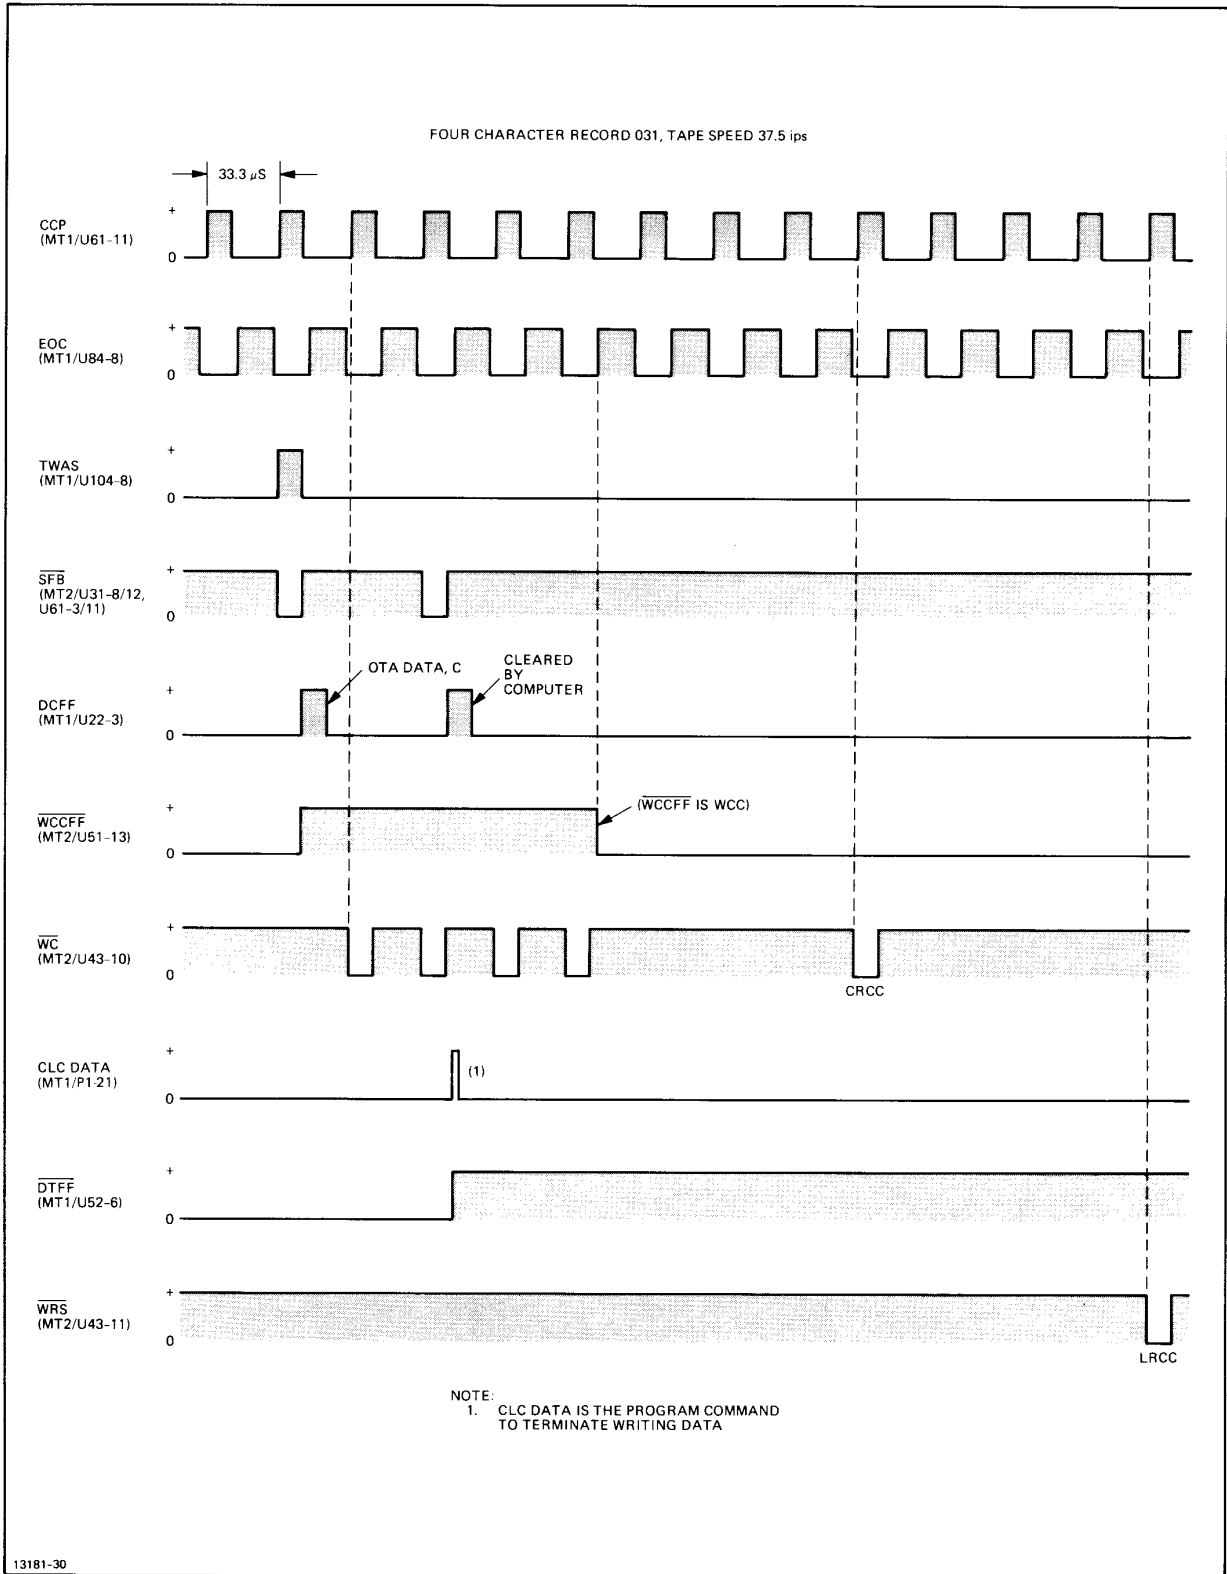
FOUR CHARACTER RECORD 031, TAPE SPEED 37.5 ips

33.3 $\mu$S

CCP (MT1/U61-11)
+
0

EOC (MT1/U84-8)
+
0

TWAS (MT1/U104-8)
+
0

$\overline{SFB}$ (MT2/U31-8/12, U61-3/11)
+
0

DCFF (MT1/U22-3)
+
0

OTA DATA, C

CLEARED BY COMPUTER

$\overline{WCCFF}$ (MT2/U51-13)
+
0

($\overline{WCCFF}$ IS WCC)

$\overline{WC}$ (MT2/U43-10)
+
0

CRCC

CLC DATA (MT1/P1-21)
+
0

(1)

$\overline{DTFF}$ (MT1/U52-6)
+
0

$\overline{WRS}$ (MT2/U43-11)
+
0

LRCC

NOTE:
1. CLC DATA IS THE PROGRAM COMMAND TO TERMINATE WRITING DATA

13181-30